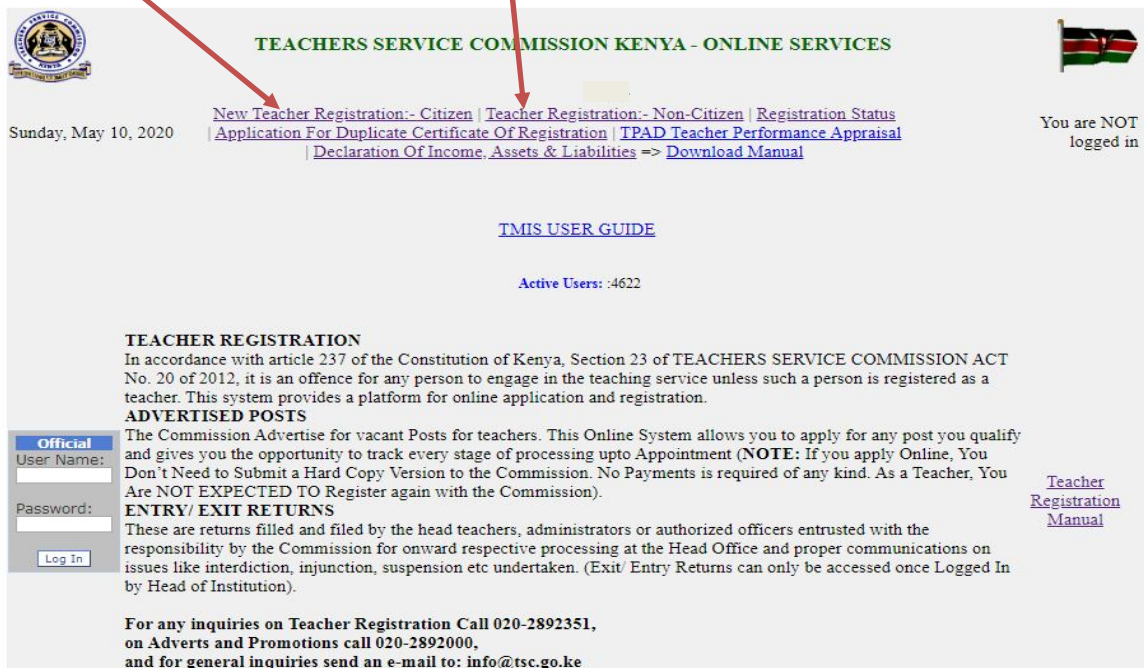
TEACHERS SERVICE COMMISSION KENYA - ONLINE SERVICES

Sunday, May 10, 2020

New Teacher Registration:- Citizen | Teacher Registration:- Non-Citizen | Registration Status | Application For Duplicate Certificate Of Registration | TPAD Teacher Performance Appraisal | Declaration Of Income, Assets & Liabilities => Download Manual

You are NOT logged in

TMIS USER GUIDE

Active Users: :4622

TEACHER REGISTRATION
In accordance with article 237 of the Constitution of Kenya, Section 23 of TEACHERS SERVICE COMMISSION ACT No. 20 of 2012, it is an offence for any person to engage in the teaching service unless such a person is registered as a teacher. This system provides a platform for online application and registration.
ADVERTISED POSTS
The Commission Advertise for vacant Posts for teachers. This Online System allows you to apply for any post you qualify and gives you the opportunity to track every stage of processing upto Appointment (NOTE: If you apply Online, You Don't Need to Submit a Hard Copy Version to the Commission. No Payments is required of any kind. As a Teacher, You Are NOT EXPECTED TO Register again with the Commission).
ENTRY/ EXIT RETURNS
These are returns filled and filed by the head teachers, administrators or authorized officers entrusted with the responsibility by the Commission for onward respective processing at the Head Office and proper communications on issues like interdiction, injunction, suspension etc undertaken. (Exit/ Entry Returns can only be accessed once Logged In by Head of Institution).

Official
User Name:
Password:
Log In

Teacher Registration Manual

For any inquiries on Teacher Registration Call 020-2892351,
on Adverts and Promotions call 020-2892000,
and for general inquiries send an e-mail to: info@tsc.go.ke